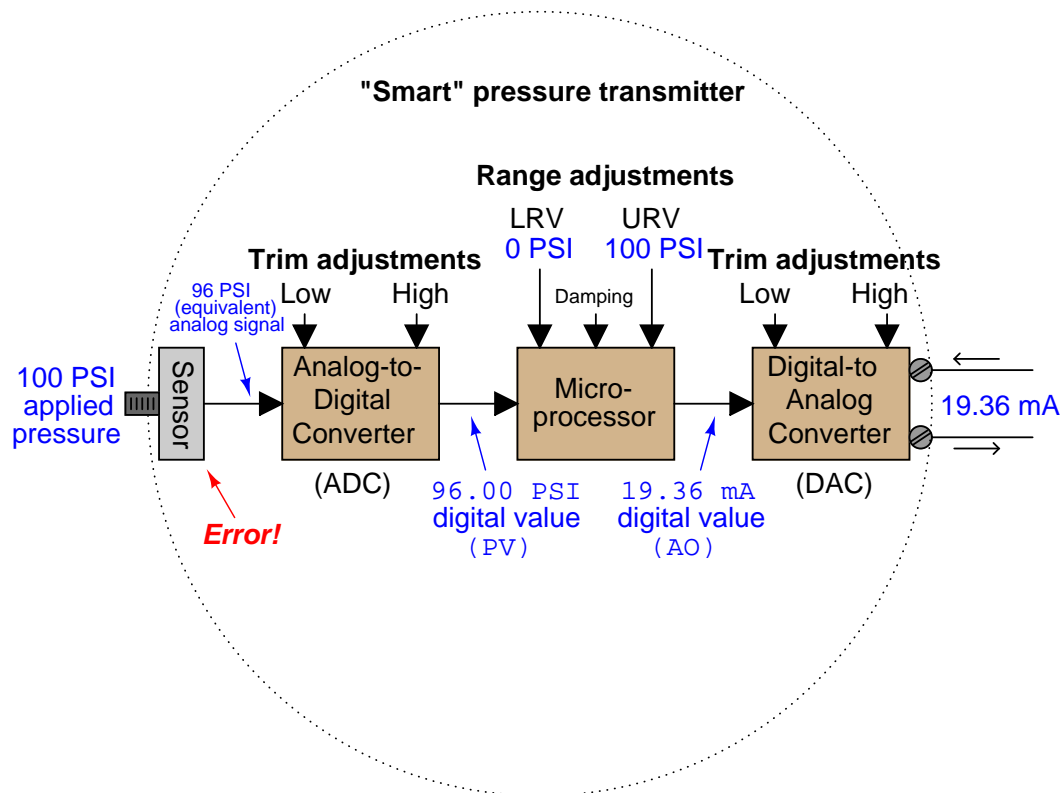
"Smart" pressure transmitter

Range adjustments

LRV
0 PSI

URV
100 PSI

Damping

Trim adjustments
Low High

Trim adjustments
Low High

96 PSI (equivalent) analog signal

100 PSI applied pressure

Sensor

Analog-to-Digital Converter

(ADC)

Micro-processor

Digital-to Analog Converter

(DAC)

19.36 mA

Error!

96.00 PSI
digital value
(PV)

19.36 mA
digital value
(AO)